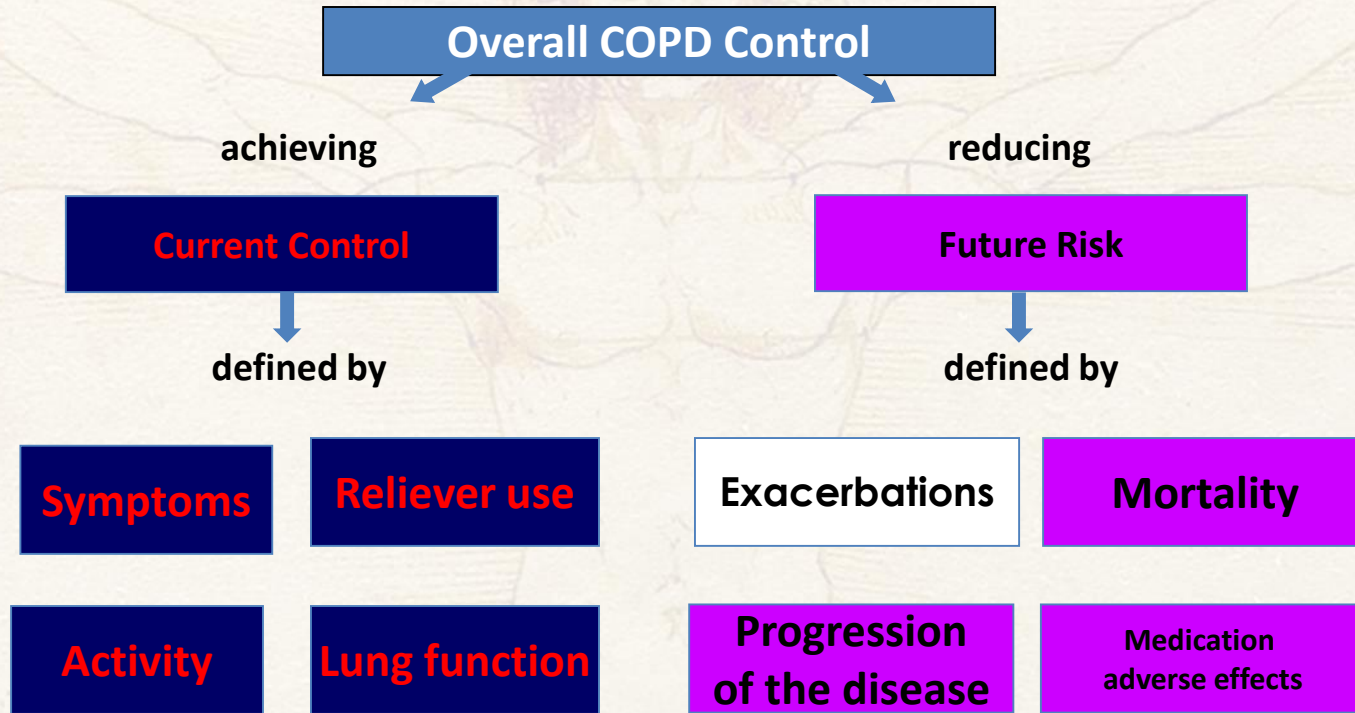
Overall COPD Control

achieving

reducing

Current Control

Future Risk

defined by

defined by

Symptoms

Reliever use

Exacerbations

Mortality

Activity

Lung function

Progression of the disease

Medication adverse effects